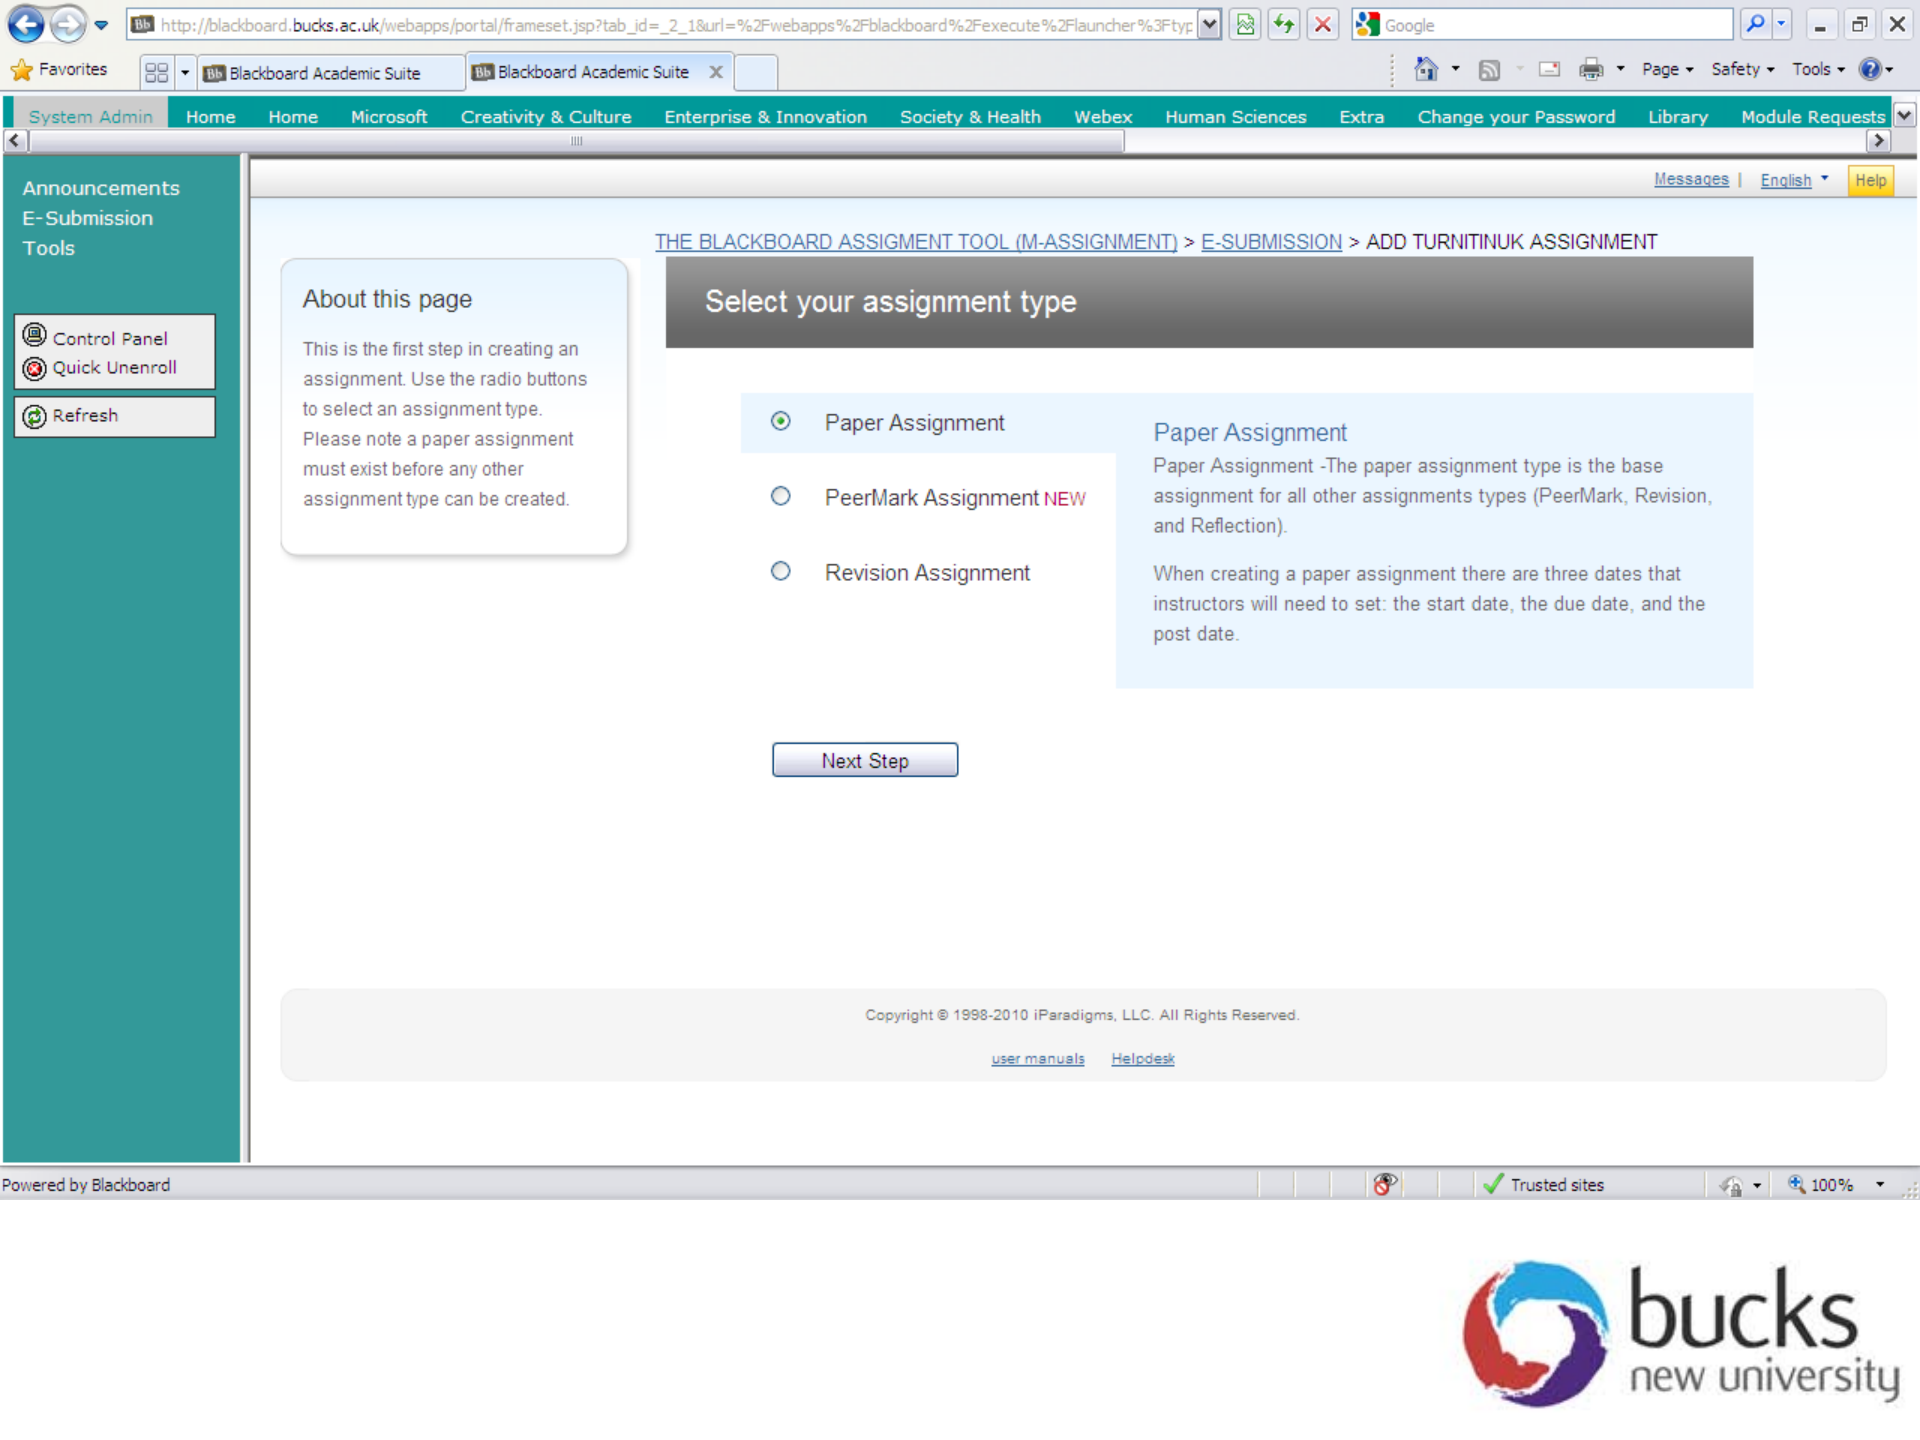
http://blackboard.bucks.ac.uk/webapps/portal/frameset.jsp?tab_id=_2_1&url=%2Fwebapps%2Fblackboard%2Fexecute%2Flauncher%3Ftyp

Google

Favorites

Blackboard Academic Suite

Blackboard Academic Suite

Page Safety Tools

System Admin | Home | Home | Microsoft | Creativity & Culture | Enterprise & Innovation | Society & Health | Webex | Human Sciences | Extra | Change your Password | Library | Module Requests

Announcements
E-Submission
Tools

Control Panel
Quick Unenroll

Refresh

Messages | English Help

THE BLACKBOARD ASSIGMENT TOOL (M-ASSIGNMENT) > E-SUBMISSION > ADD TURNITINUK ASSIGNMENT

About this page

This is the first step in creating an assignment. Use the radio buttons to select an assignment type. Please note a paper assignment must exist before any other assignment type can be created.

Select your assignment type

Paper Assignment

PeerMark Assignment NEW

Revision Assignment

Paper Assignment

Paper Assignment -The paper assignment type is the base assignment for all other assignments types (PeerMark, Revision, and Reflection).

When creating a paper assignment there are three dates that instructors will need to set: the start date, the due date, and the post date.

Next Step

Copyright © 1998-2010 iParadigms, LLC. All Rights Reserved.

user manuals Helpdesk

Powered by Blackboard

Trusted sites

100%

bucks
new university